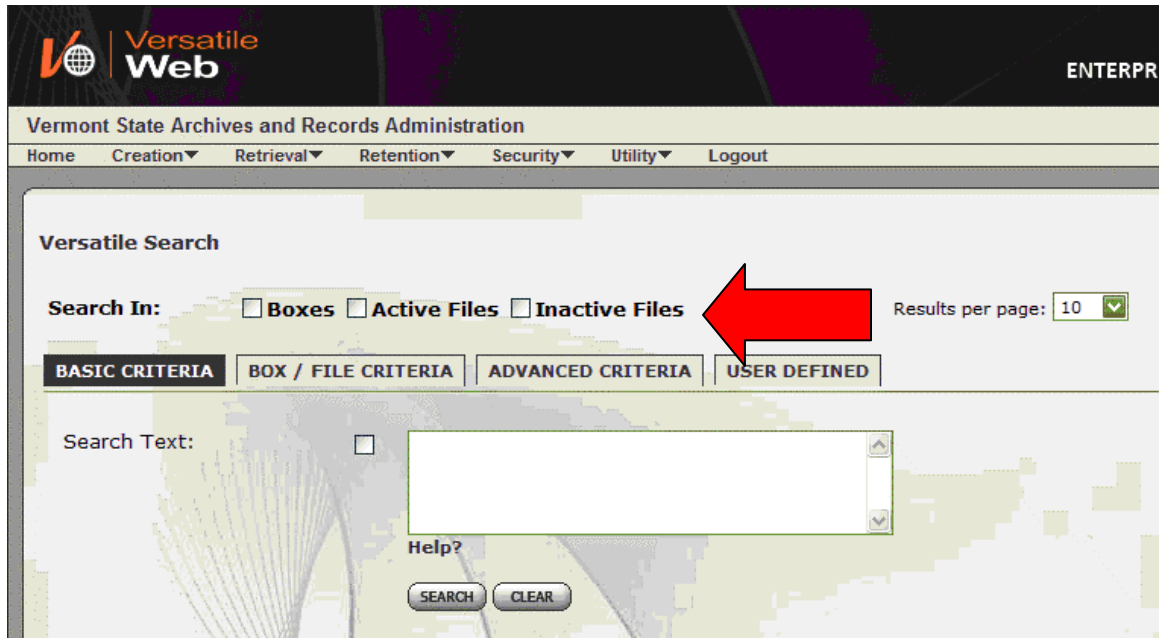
Versatile Web

ENTERPR

Vermont State Archives and Records Administration

Home Creation▼ Retrieval▼ Retention▼ Security▼ Utility▼ Logout

Versatile Search

Search In: Boxes Active Files Inactive Files

Results per page: 10

BASIC CRITERIA | BOX / FILE CRITERIA | ADVANCED CRITERIA | USER DEFINED

Search Text:

Help?

SEARCH CLEAR